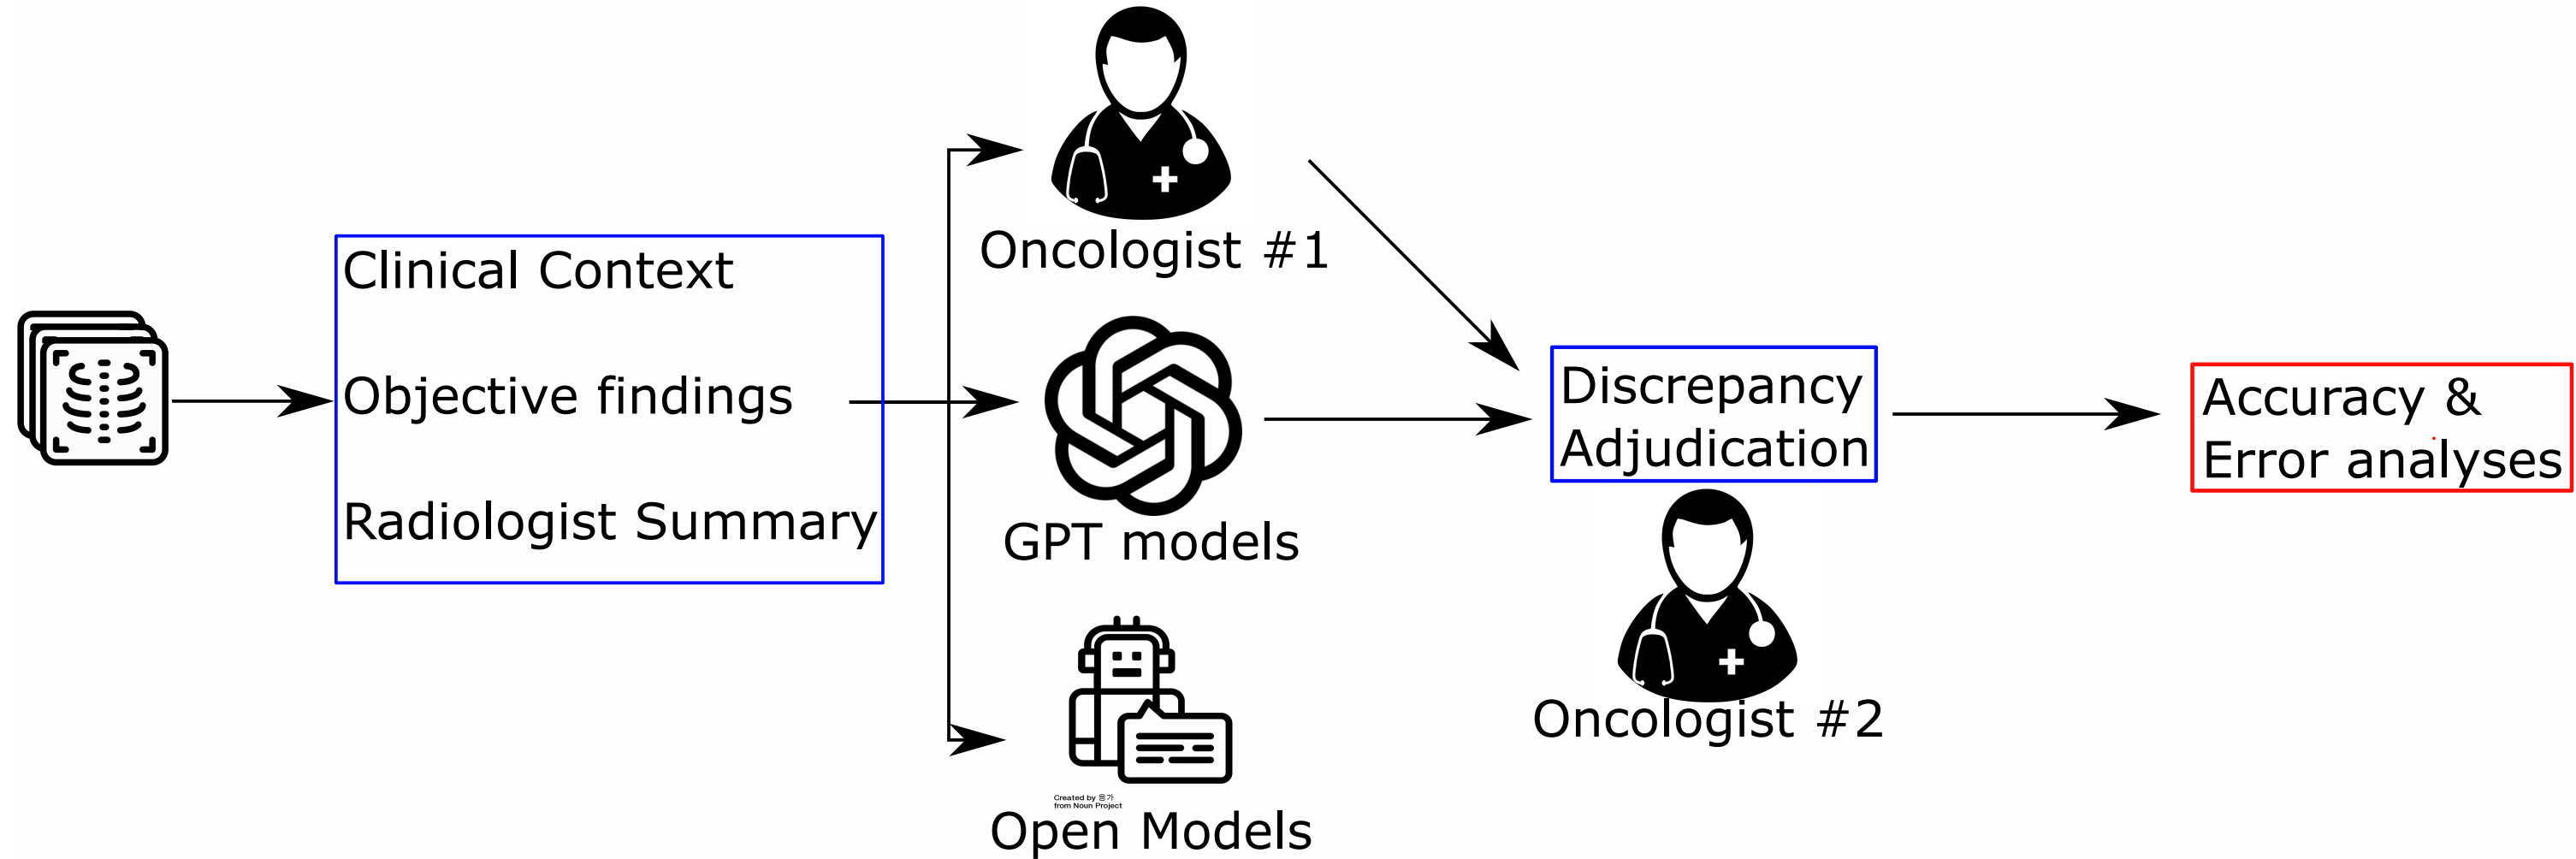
Clinical Context

Objective findings

Radiologist Summary

Oncologist #1

GPT models

Created by 동가
from Noun Project

Open Models

Discrepancy Adjudication

Oncologist #2

Accuracy & Error analyses